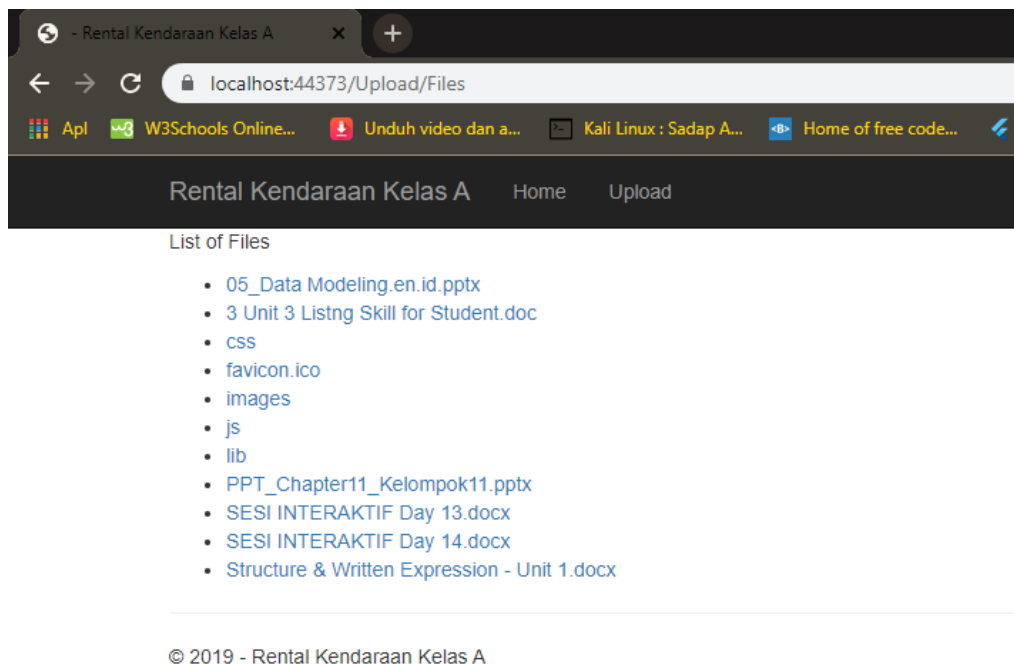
- Rental Kendaraan Kelas A

localhost:44373/Upload/Files

Apl  W3Schools Online...  Unduh video dan a...  Kali Linux : Sadap A...  Home of free code...

Rental Kendaraan Kelas A  Home  Upload

List of Files

- 05_Data Modeling.en.id.pptx
- 3 Unit 3 Listng Skill for Student.doc
- css
- favicon.ico
- images
- js
- lib
- PPT_Chapter11_Kelompok11.pptx
- SESI INTERAKTIF Day 13.docx
- SESI INTERAKTIF Day 14.docx
- Structure & Written Expression - Unit 1.docx

© 2019 - Rental Kendaraan Kelas A